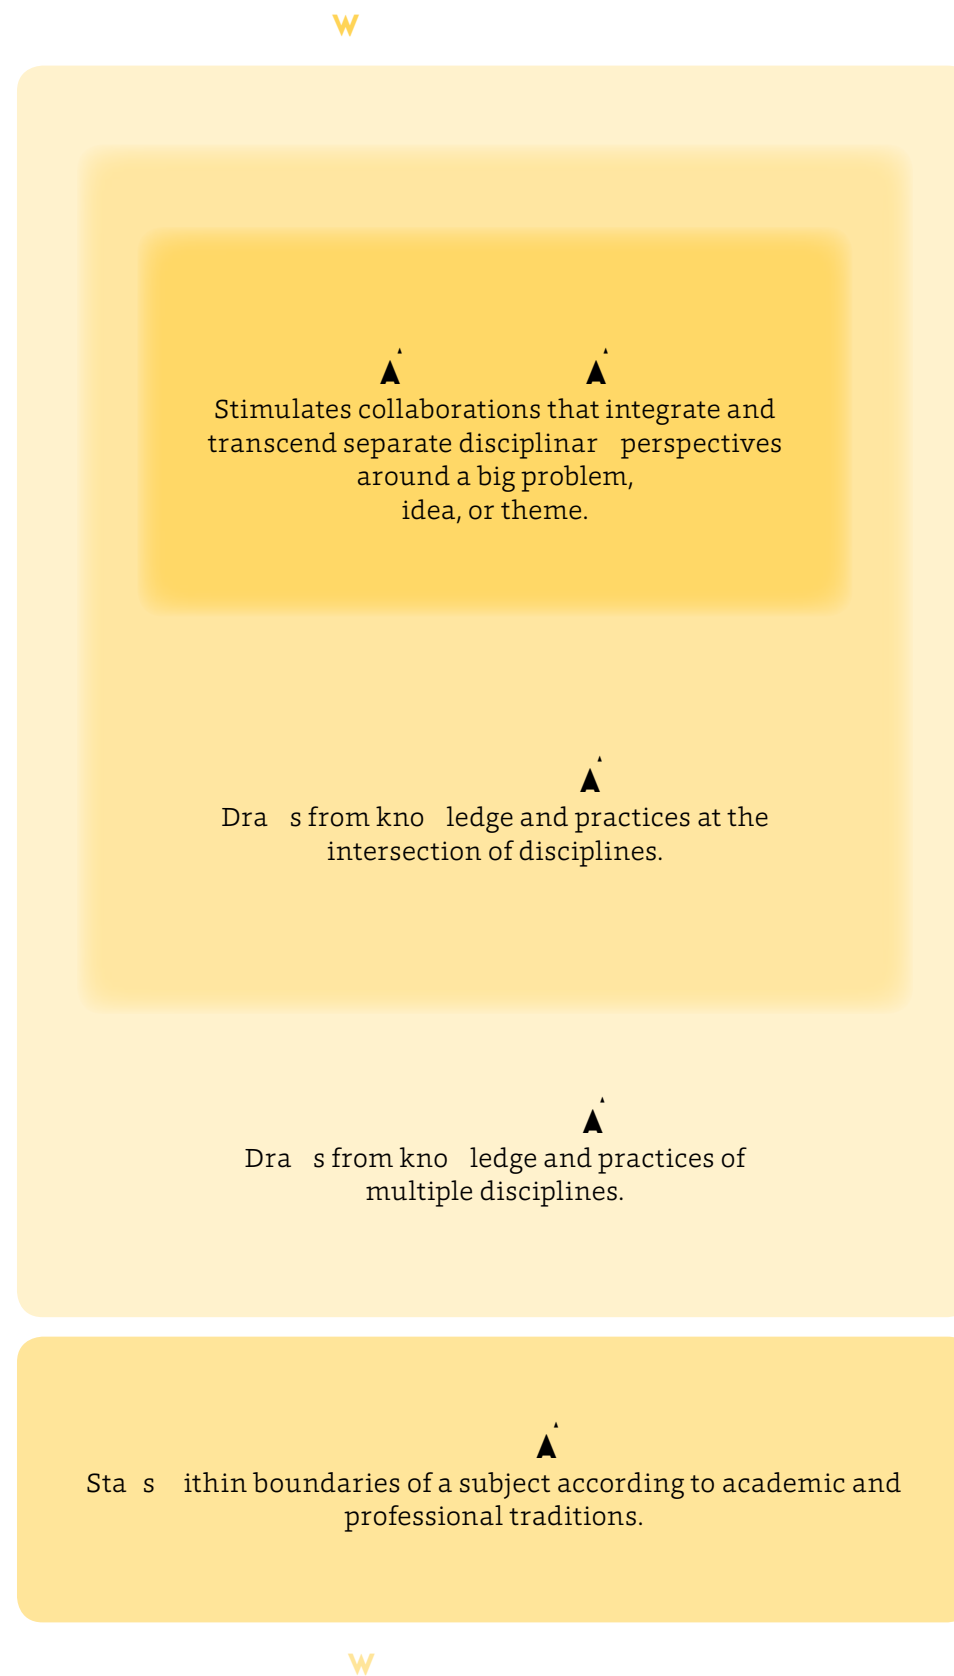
W

Stimulates collaborations that integrate and transcend separate disciplinar perspectives around a big problem, idea, or theme.

Dra s from kno ledge and practices at the intersection of disciplines.

Dra s from kno ledge and practices of multiple disciplines.

Sta s ithin boundaries of a subject according to academic and professional traditions.

W